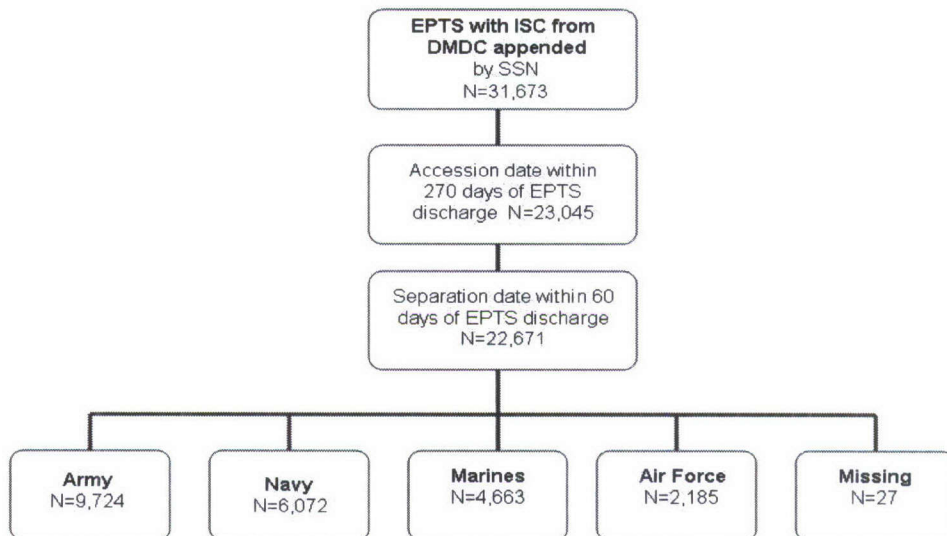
**EPTS with ISC from DMDC appended**
by SSN
N=31,673

Accession date within 270 days of EPTS discharge N=23,045

Separation date within 60 days of EPTS discharge
N=22,671

**Army**
N=9,724

**Navy**
N=6,072

**Marines**
N=4,663

**Air Force**
N=2,185

**Missing**
N=27